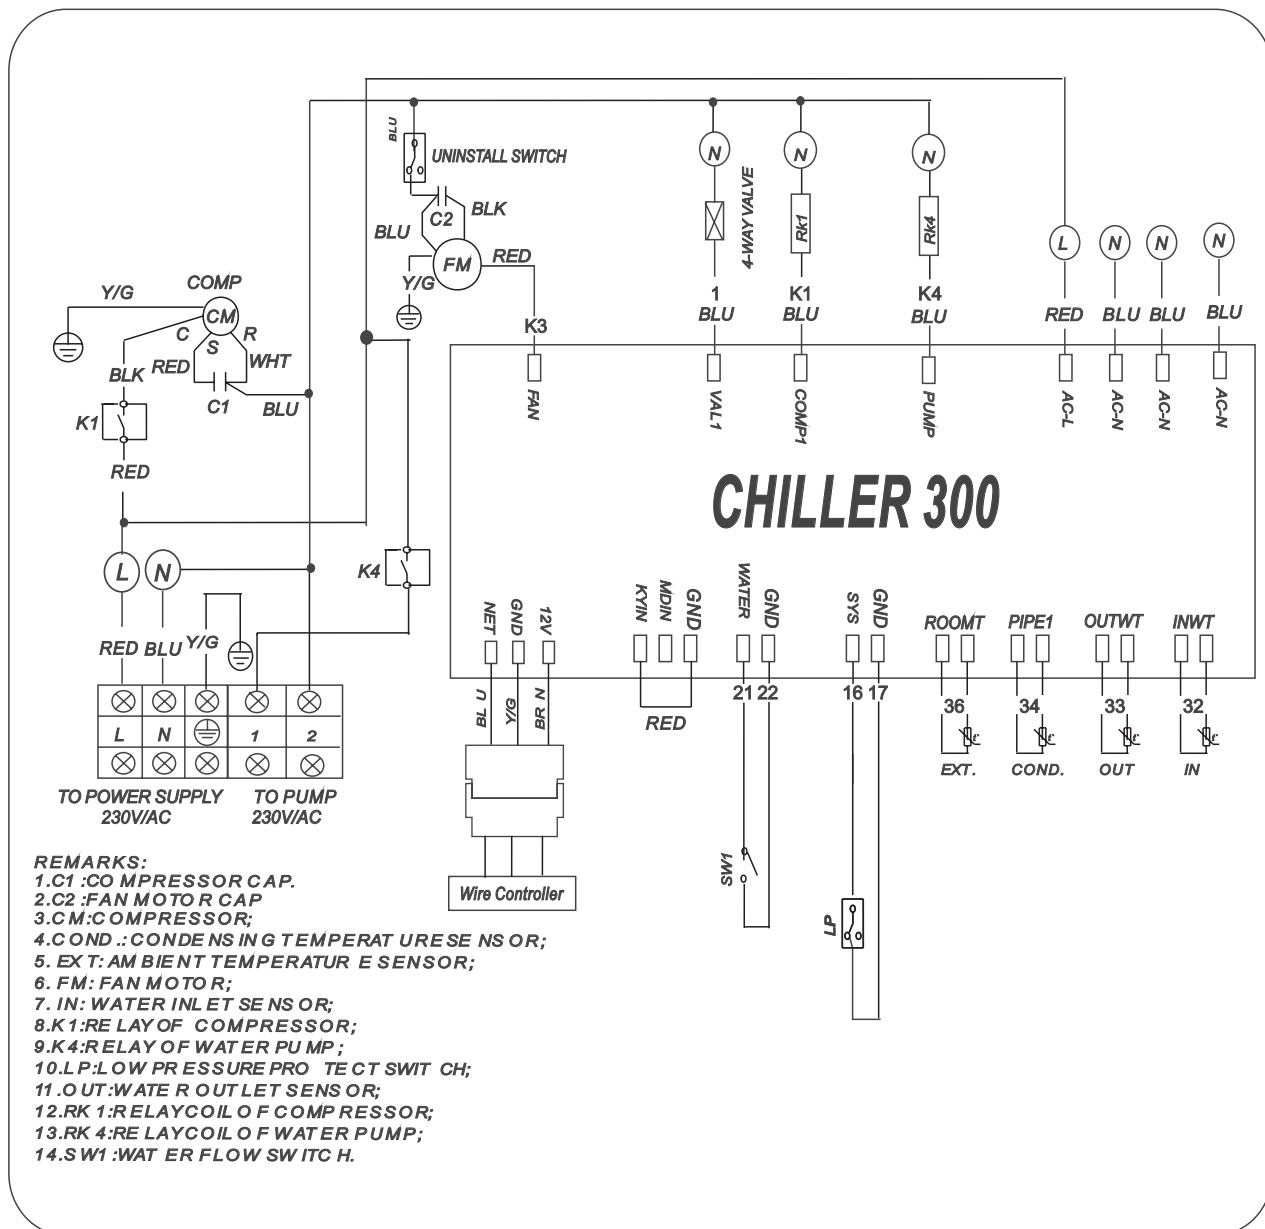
BLU
UNINSTALL SWITCH
C2 BLK
BLU
FM RED
Y/G
COMP
Y/G
CM
C R
S
RED WHT
BLK
C1 BLU
K1
RED
N
4-WAY VALVE
1
BLU
N
Rk1
K1
BLU
N
Rk4
K4
BLU
L
RED
N
BLU
N
BLU
N
BLU
K3
FAN
VAL1
COMP1
PUMP
AC-L
AC-N
AC-N
AC-N

CHILLER 300

L N
K4
RED BLU Y/G

| ⊗ | ⊗ | ⊗ | ⊗ | ⊗ |
|---|---|---|---|---|
| L | N | ⏚ | 1 | 2 |
| ⊗ | ⊗ | ⊗ | ⊗ | ⊗ |

TO POWER SUPPLY 230V/AC
TO PUMP 230V/AC

NET GND 12V
BLU Y/G BRN
Wire Controller
KYIN MDIN GND
RED
WATER GND
21 22
SW1
SYS GND
16 17
LP
ROOMT 36 EXT.
PIPE1 34 COND.
OUTWT 33 OUT
INWT 32 IN

REMARKS:
1.C1 :CO MPRESSOR CAP.
2.C2 :FAN MOTO R CAP
3.C M:C OMPRESSOR;
4.C OND .: CONDE NS IN G TEMPERAT URE SE NS OR;
5. EX T: AM BIE NT TEMPERATUR E SENSOR;
6. FM: FAN MOTO R;
7. IN: WATER INL ET SE NS OR;
8.K 1:RE LAY OF COMPRESSOR;
9.K 4:R ELAY OF WAT ER PU MP ;
10.L P:LOW PR ESSURE PRO TE CT SWIT CH;
11 .O UT:WATE R OUTLET SENS OR;
12.RK 1:RELAYCOIL O F C OMP RESSOR;
13.RK 4:RE LAYCOIL O F WAT ER PUMP;
14.S W1 :WAT ER FLOW SW ITC H.